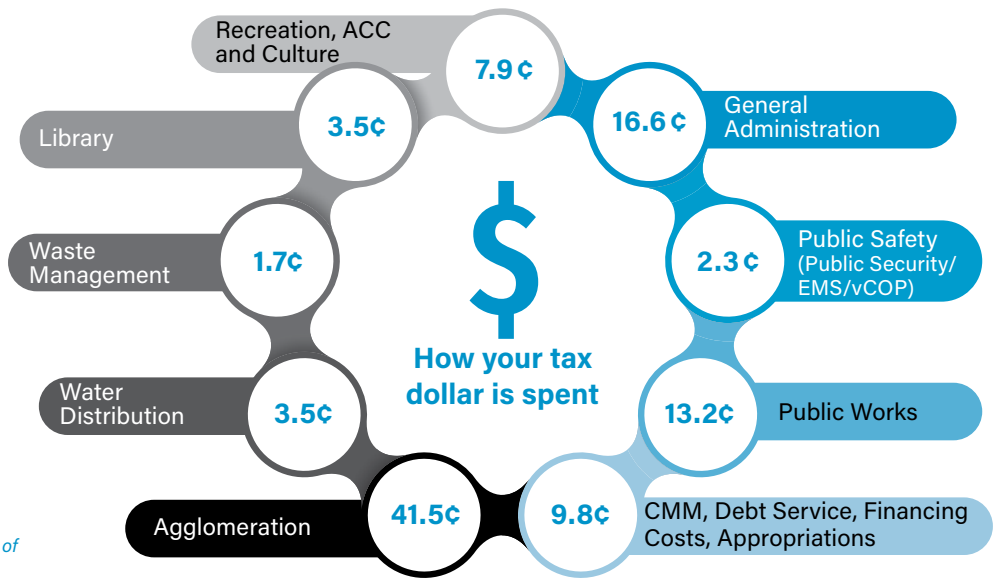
$

How your tax dollar is spent

7.9¢
Recreation, ACC and Culture

16.6¢
General Administration

2.3¢
Public Safety (Public Security/ EMS/vCOP)

13.2¢
Public Works

9.8¢
CMM, Debt Service, Financing Costs, Appropriations

41.5¢
Agglomeration

3.5¢
Water Distribution

1.7¢
Waste Management

3.5¢
Library

of